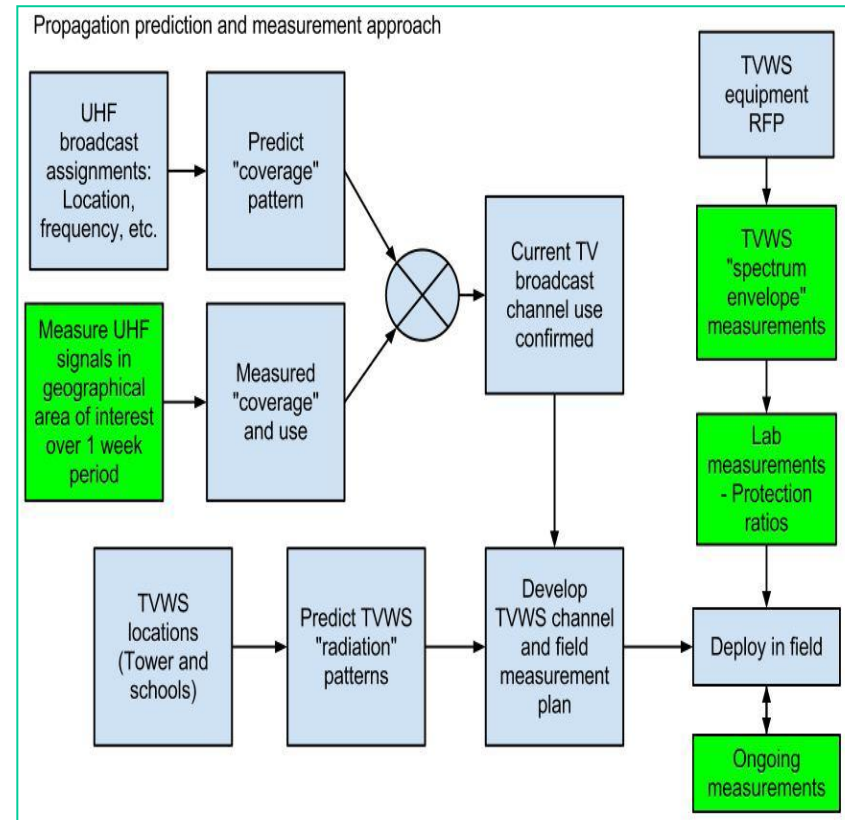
Propagation prediction and measurement approach

UHF broadcast assignments: Location, frequency, etc.

Predict "coverage" pattern

Measure UHF signals in geographical area of interest over 1 week period

Measured "coverage" and use

Current TV broadcast channel use confirmed

TVWS equipment RFP

TVWS "spectrum envelope" measurements

Lab measurements - Protection ratios

TVWS locations (Tower and schools)

Predict TVWS "radiation" patterns

Develop TVWS channel and field measurement plan

Deploy in field

Ongoing measurements